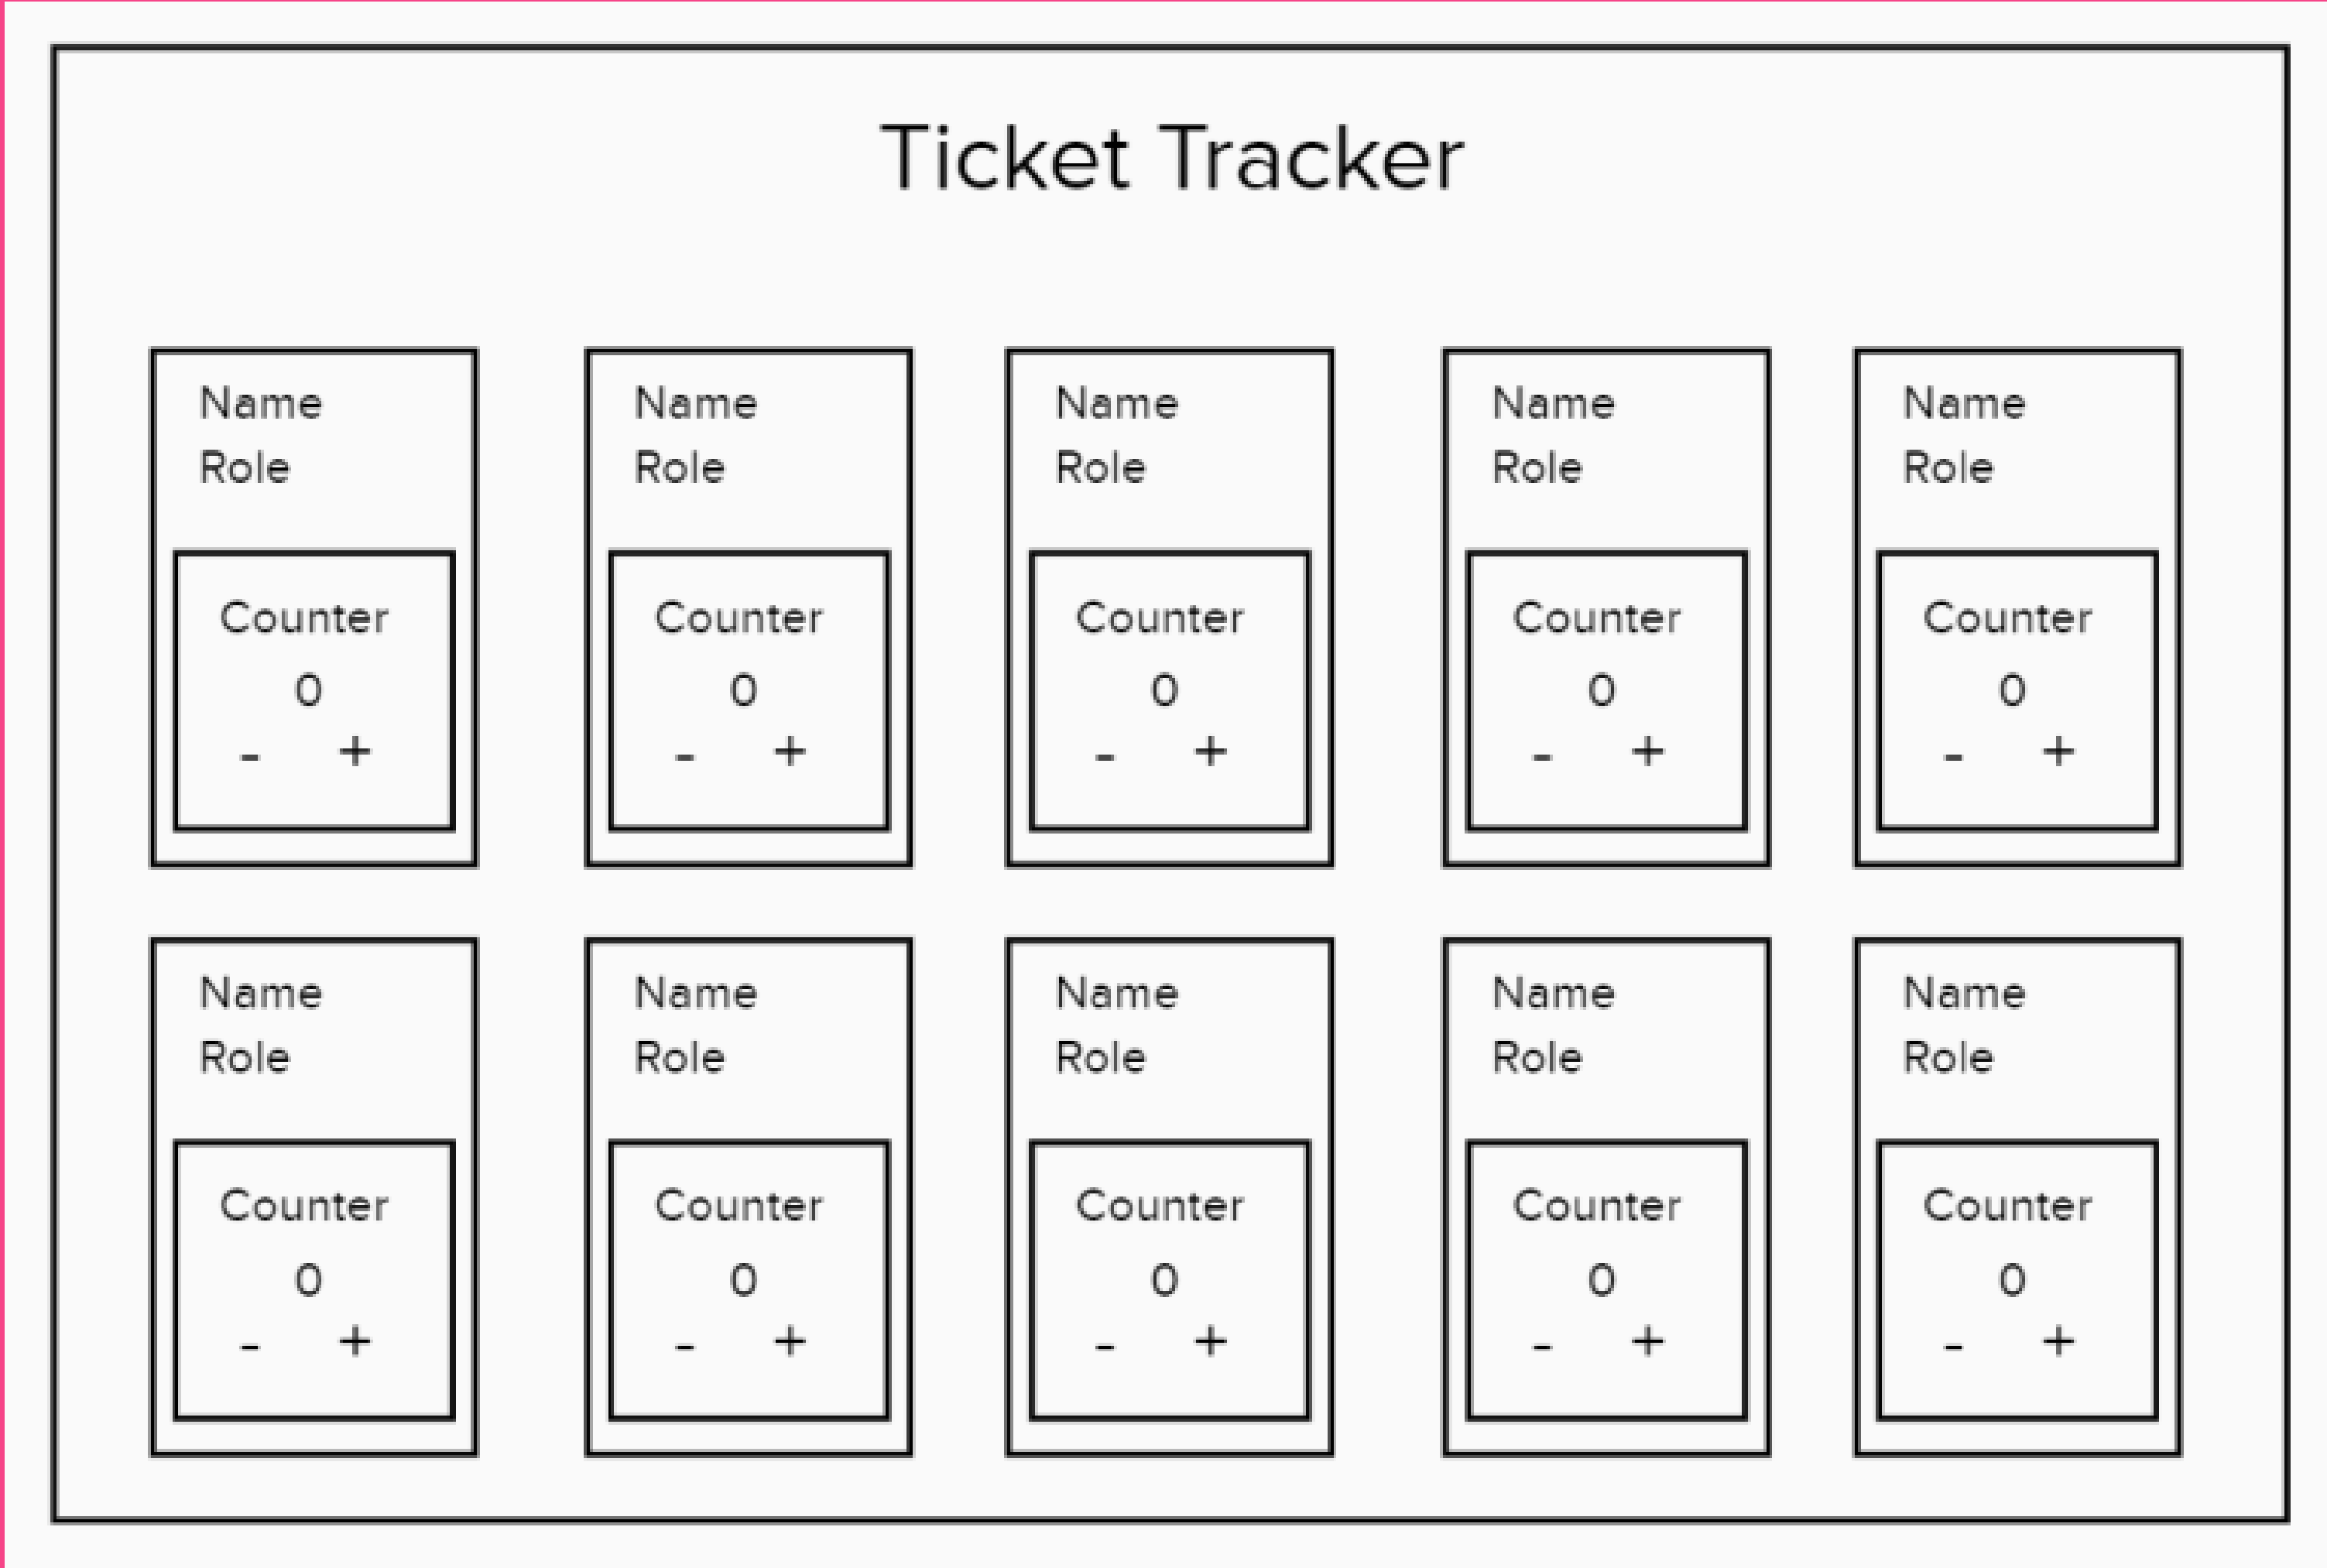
Ticket Tracker

Name
Role

Counter
0
- +

Name
Role

Counter
0
- +

Name
Role

Counter
0
- +

Name
Role

Counter
0
- +

Name
Role

Counter
0
- +

Name
Role

Counter
0
- +

Name
Role

Counter
0
- +

Name
Role

Counter
0
- +

Name
Role

Counter
0
- +

Name
Role

Counter
0
- +